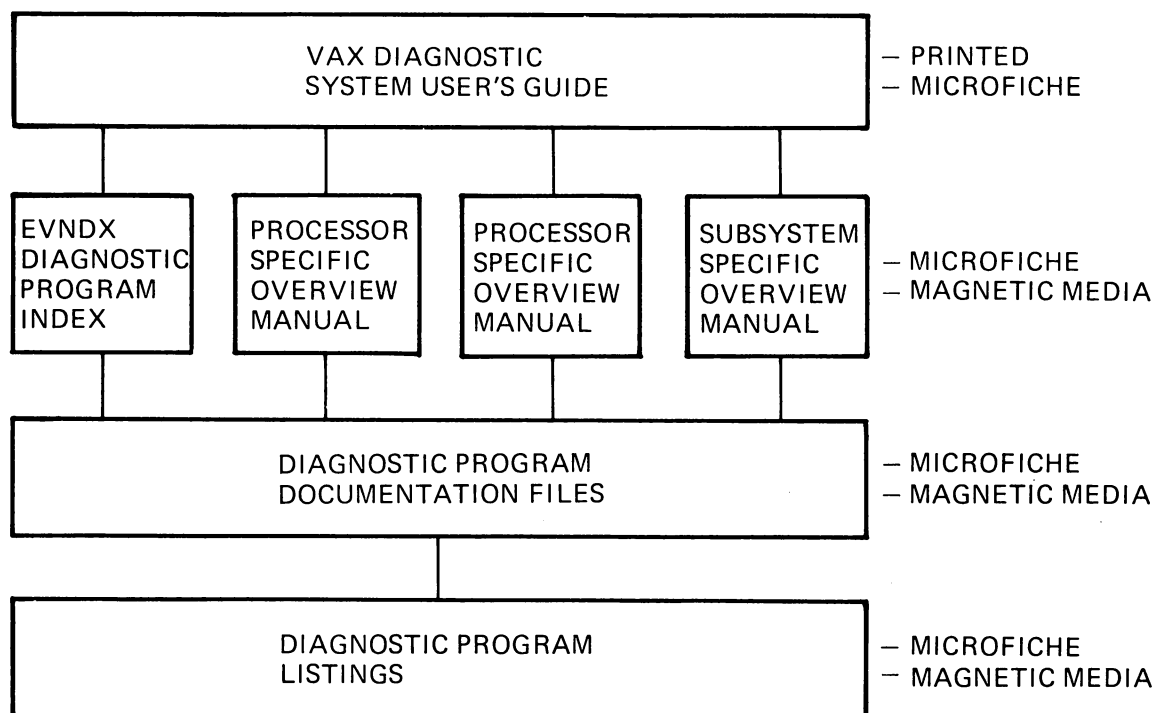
VAX DIAGNOSTIC SYSTEM USER'S GUIDE

– PRINTED
– MICROFICHE

EVNDX DIAGNOSTIC PROGRAM INDEX

PROCESSOR SPECIFIC OVERVIEW MANUAL

PROCESSOR SPECIFIC OVERVIEW MANUAL

SUBSYSTEM SPECIFIC OVERVIEW MANUAL

– MICROFICHE
– MAGNETIC MEDIA

DIAGNOSTIC PROGRAM DOCUMENTATION FILES

– MICROFICHE
– MAGNETIC MEDIA

DIAGNOSTIC PROGRAM LISTINGS

– MICROFICHE
– MAGNETIC MEDIA